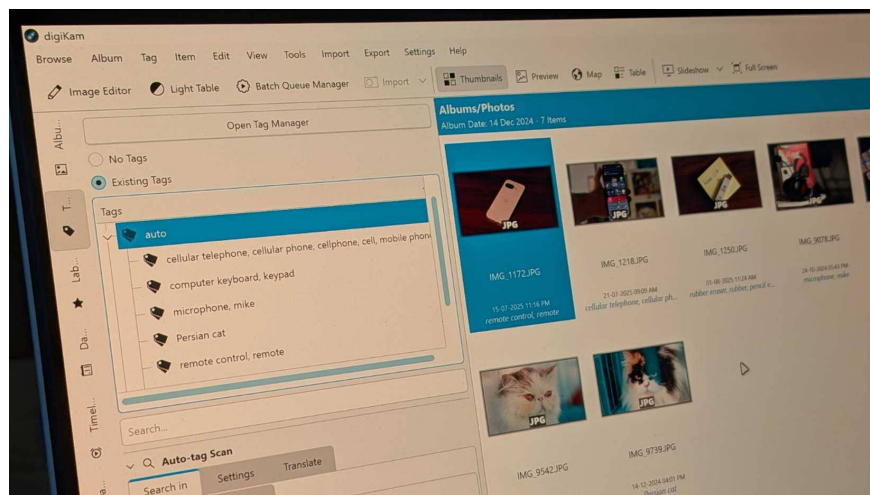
digiKam

Browse Album Tag Item Edit View Tools Import Export Settings Help

Image Editor Light Table Batch Queue Manager Import Thumbnails Preview Map Table Slideshow Full Screen

Albu...

T...

Lab...

Da...

Timel...

Open Tag Manager

No Tags

Existing Tags

Tags

auto

cellular telephone, cellular phone, cellphone, cell, mobile phon

computer keyboard, keypad

microphone, mike

Persian cat

remote control, remote

Search...

Auto-tag Scan

Search in Settings Translate

Albums/Photos

Album Date: 14 Dec 2024 - 7 Items

JPG

IMG_1172.JPG

15-07-2025 11:16 PM

remote control, remote

JPG

IMG_1218.JPG

21-07-2025 09:09 AM

cellular telephone, cellular ph...

JPG

IMG_1250.JPG

31-08-2025 11:24 AM

rubber eraser, rubber, pencil e...

JPG

IMG_3078.JPG

24-10-2024 05:43 PM

microphone, mike

JPG

IMG_9542.JPG

JPG

IMG_9739.JPG

14-12-2024 04:01 PM

Persian cat